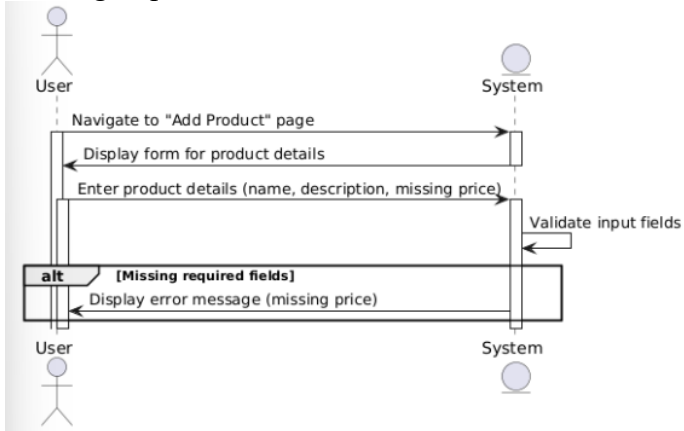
User

System

Navigate to "Add Product" page

Display form for product details

Enter product details (name, description, missing price)

Validate input fields

alt

[Missing required fields]

Display error message (missing price)

User

System